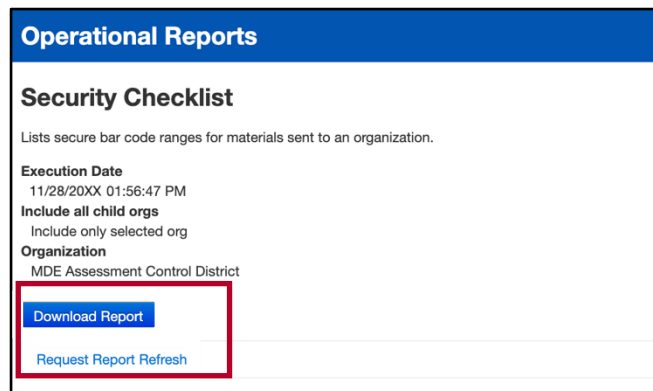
Operational Reports

Security Checklist

Lists secure bar code ranges for materials sent to an organization.

Execution Date
11/28/20XX 01:56:47 PM
Include all child orgs
Include only selected org
Organization
MDE Assessment Control District

Download Report

Request Report Refresh